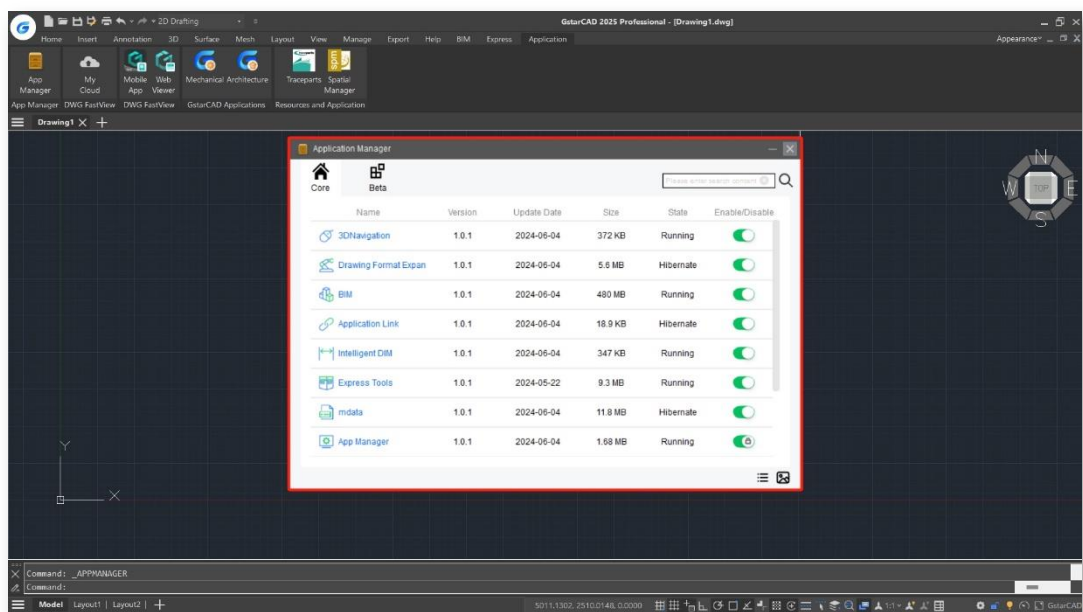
2D Drafting

GstarCAD 2025 Professional - [Drawing1.dwg]

Home Insert Annotation 3D Surface Mesh Layout View Manage Export Help BIM Express Application

Appearance

App Manager

My Cloud

Mobile App

Web Viewer

Mechanical

Architecture

Traceparts

Spatial Manager

App Manager DWG FastView DWG FastView GstarCAD Applications Resources and Application

Drawing1

Application Manager

Core

Beta

Please enter search content

| Name | Version | Update Date | Size | State | Enable/Disable |
|---|---|---|---|---|---|
| 3DNavigation | 1.0.1 | 2024-06-04 | 372 KB | Running | |
| Drawing Format Expan | 1.0.1 | 2024-06-04 | 5.6 MB | Hibernate | |
| BIM | 1.0.1 | 2024-06-04 | 480 MB | Running | |
| Application Link | 1.0.1 | 2024-06-04 | 18.9 KB | Hibernate | |
| Intelligent DIM | 1.0.1 | 2024-06-04 | 347 KB | Running | |
| Express Tools | 1.0.1 | 2024-05-22 | 9.3 MB | Running | |
| mdata | 1.0.1 | 2024-06-04 | 11.8 MB | Hibernate | |
| App Manager | 1.0.1 | 2024-06-04 | 1.68 MB | Running | |

N
W
TOP
E
S

Y
X

Command: _APPMANAGER
Command:

Model Layout1 Layout2

5011.1302, 2510.0148, 0.0000

GstarCAD